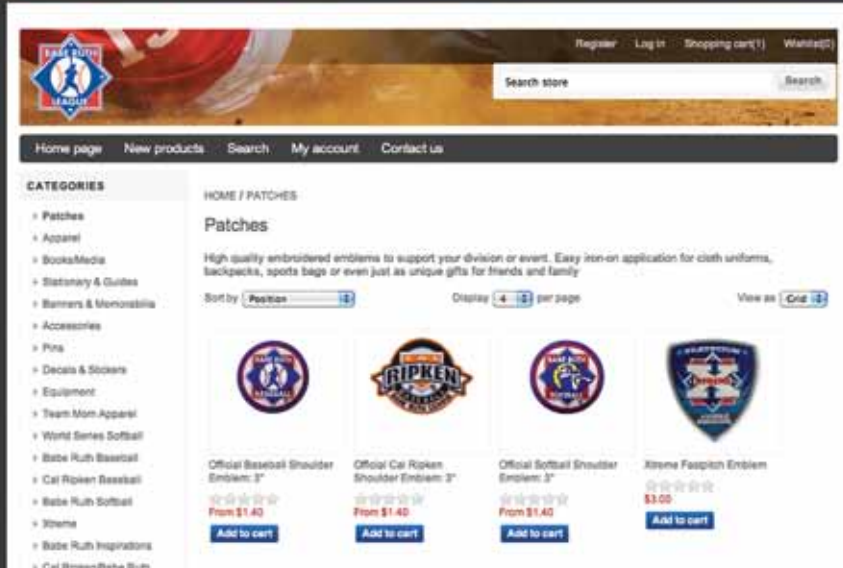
BABE RUTH LEAGUE

Register Log in Shopping cart(1) Wishlist(0)

Search store Search

Home page New products Search My account Contact us

CATEGORIES

Patches
Apparel
Books/Media
Stationary & Guides
Banners & Memorabilia
Accessories
Pins
Decals & Stickers
Equipment
Team Mom Apparel
World Series Softball
Babe Ruth Baseball
Cal Ripken Baseball
Babe Ruth Softball
Xtreme
Babe Ruth Inspirations
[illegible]

HOME / PATCHES

Patches

High quality embroidered emblems to support your division or event. Easy iron-on application for cloth uniforms, backpacks, sports bags or even just as unique gifts for friends and family

Sort by Position Display 4 per page View as Grid

BABE RUTH BASEBALL
RIPKEN
BABE RUTH SOFTBALL
XTREME

Official Baseball Shoulder Emblem: 3"
From $1.40
Add to cart

Official Cal Ripken Shoulder Emblem: 3"
From $1.40
Add to cart

Official Softball Shoulder Emblem: 3"
From $1.40
Add to cart

Xtreme Fastpitch Emblem
$3.00
Add to cart